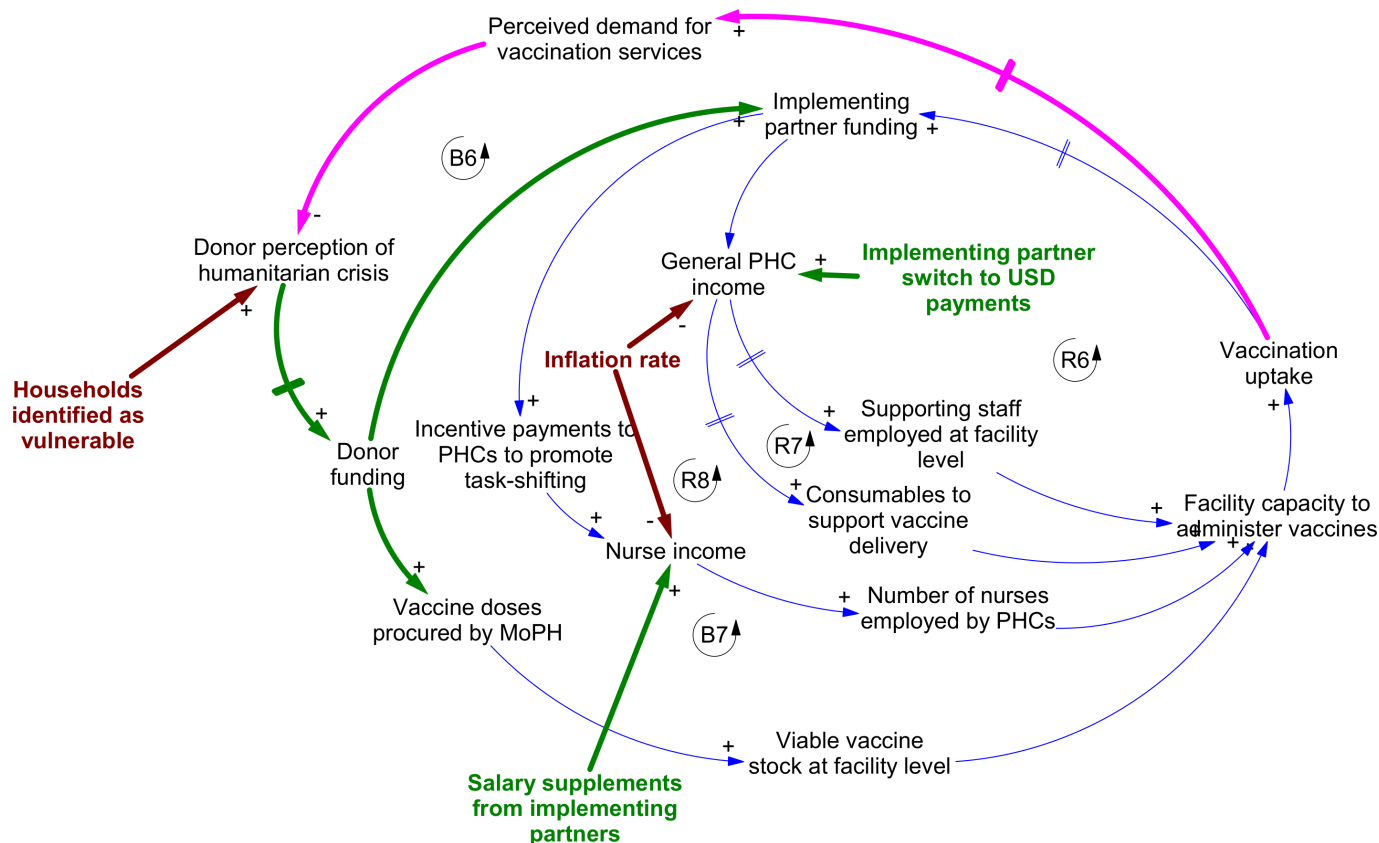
Perceived demand for vaccination services
+
Implementing partner funding
+
+
B6
-
Donor perception of humanitarian crisis
+
General PHC income
+
Implementing partner switch to USD payments
-
Inflation rate
R6
Vaccination uptake
Households identified as vulnerable
+
+
Donor funding
+
Incentive payments to PHCs to promote task-shifting
+
Supporting staff employed at facility level
R7
+
R8
+
Consumables to support vaccine delivery
+
Facility capacity to administer vaccines
+
-
Nurse income
+
+
+
Vaccine doses procured by MoPH
+
+
Number of nurses employed by PHCs
B7
+
Viable vaccine stock at facility level
Salary supplements from implementing partners